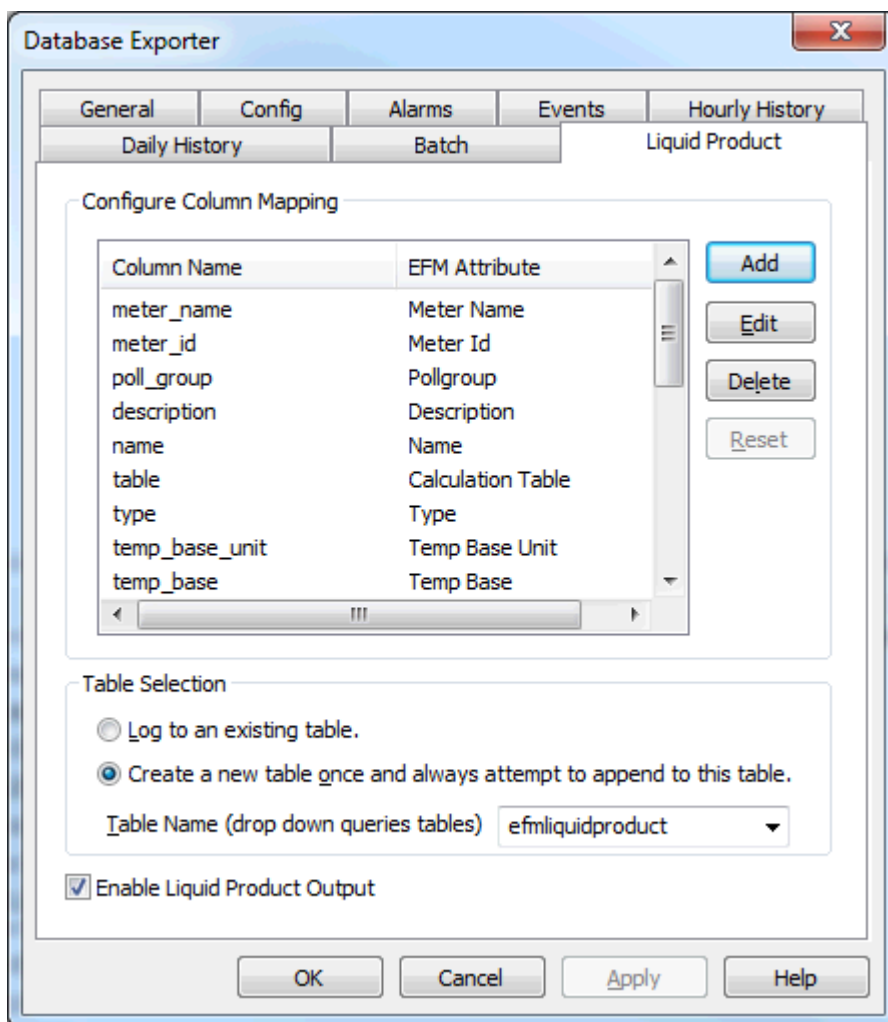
Database Exporter

General | Config | Alarms | Events | Hourly History
Daily History | Batch | Liquid Product

Configure Column Mapping

| Column Name | EFM Attribute |
|---|---|
| meter_name | Meter Name |
| meter_id | Meter Id |
| poll_group | Pollgroup |
| description | Description |
| name | Name |
| table | Calculation Table |
| type | Type |
| temp_base_unit | Temp Base Unit |
| temp_base | Temp Base |

Add
Edit
Delete
Reset

Table Selection

Log to an existing table.

Create a new table once and always attempt to append to this table.

Table Name (drop down queries tables) efmliquidproduct

Enable Liquid Product Output

OK Cancel Apply Help